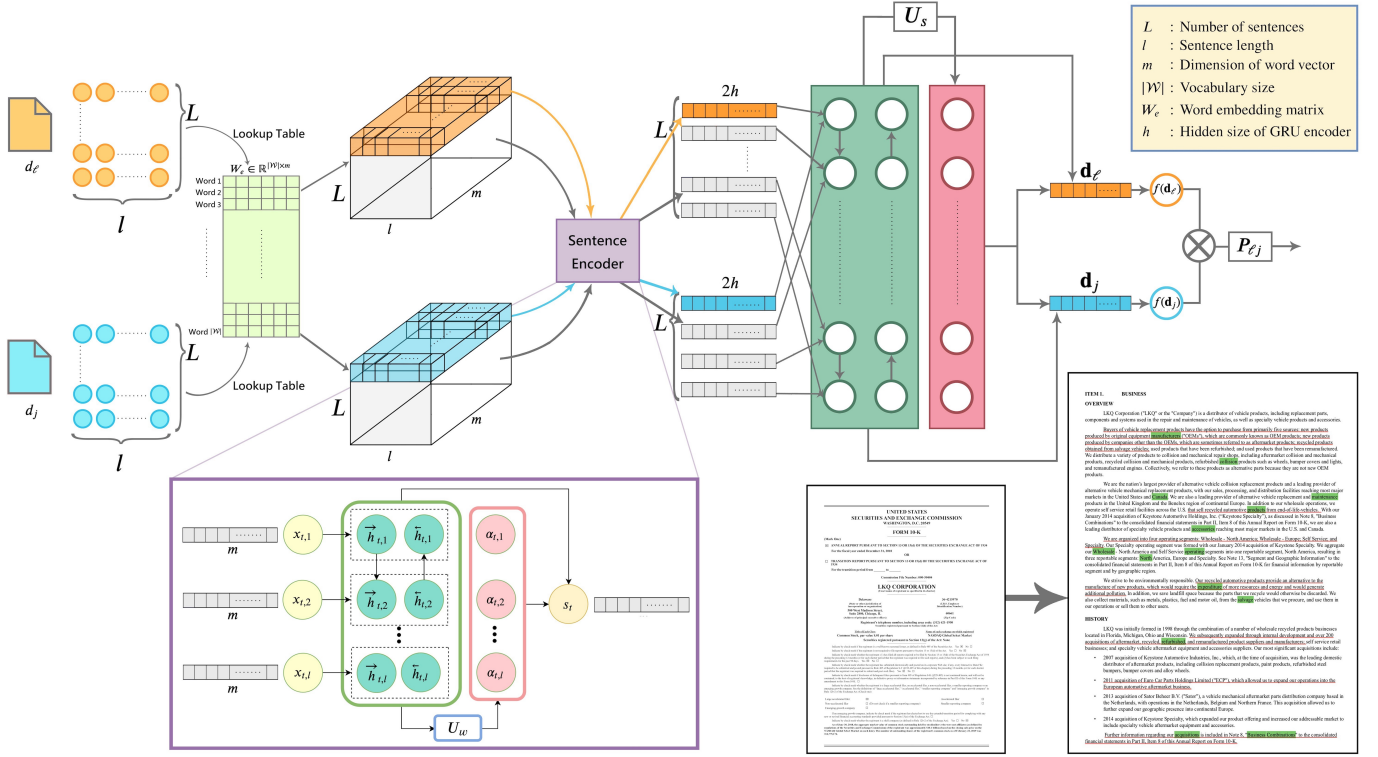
$L$ : Number of sentences
$l$ : Sentence length
$m$ : Dimension of word vector
$|\mathcal{W}|$ : Vocabulary size
$W_e$ : Word embedding matrix
$h$ : Hidden size of GRU encoder

$U_s$

$d_\ell$

$L$

$l$

Lookup Table

$W_e \in \mathbb{R}^{|\mathcal{W}| \times m}$

Word 1
Word 2
Word 3

Word $|\mathcal{W}|$

$L$

$m$

$l$

Sentence Encoder

$2h$

$L$

$2h$

$L$

$\mathbf{d}_\ell$

$f(\mathbf{d}_\ell)$

$P_{\ell j}$

$\mathbf{d}_j$

$f(\mathbf{d}_j)$

$d_j$

$L$

Lookup Table

$L$

$m$

$l$

$l$

$m$

$x_{t,1}$

$\overrightarrow{h}_{t,1}$ $\overleftarrow{h}_{t,1}$

$\alpha_{t,1}$

$m$

$x_{t,2}$

$\overrightarrow{h}_{t,2}$ $\overleftarrow{h}_{t,2}$

$\alpha_{t,2}$

$s_t$

$m$

$x_{t,l}$

$\overrightarrow{h}_{t,l}$ $\overleftarrow{h}_{t,l}$

$\alpha_{t,l}$

$U_w$

UNITED STATES
SECURITIES AND EXCHANGE COMMISSION
WASHINGTON, D.C. 20549
FORM 10-K
LKQ CORPORATION
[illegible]

ITEM 1. BUSINESS
OVERVIEW
LKQ Corporation ("LKQ" or the "Company") is a distributor of vehicle products, including replacement parts, components and systems used in the repair and maintenance of vehicles, as well as specialty vehicle products and accessories.
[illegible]
HISTORY
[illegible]